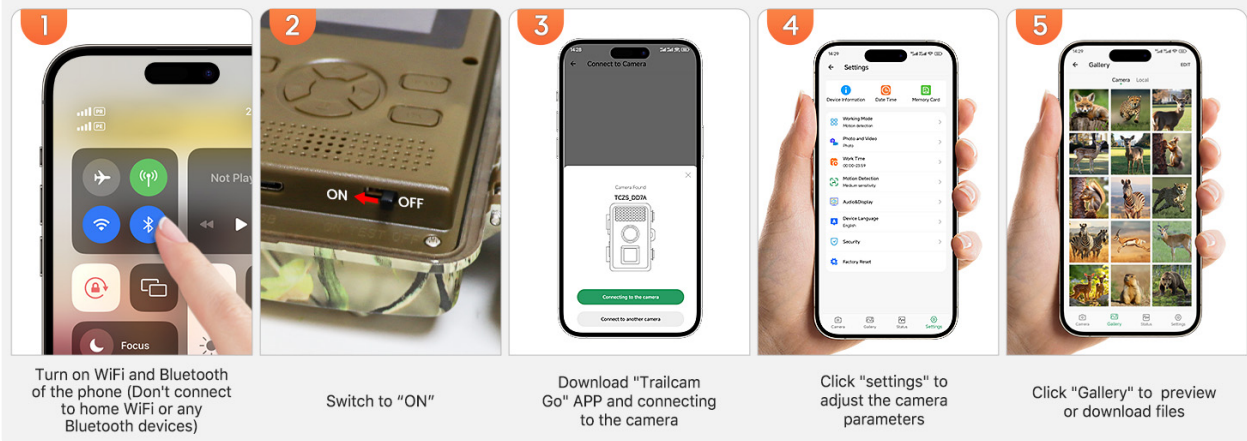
1

Not Play

Focus

Turn on WiFi and Bluetooth of the phone (Don't connect to home WiFi or any Bluetooth devices)

2

ON OFF

Switch to "ON"

3

14:28

Connect to Camera

Camera Found

TC25_DD7A

Connecting to the camera

Connect to another camera

Download "Trailcam Go" APP and connecting to the camera

4

14:29

Settings

Device Information

Date Time

Memory Card

Working Mode
Motion detection

Photo and Video
Photo

Work Time
00:00-23:59

Motion Detection
Medium sensitivity

Audio&Display

Device Language
English

Security

Factory Reset

Camera Gallery Status Settings

Click "settings" to adjust the camera parameters

5

14:29

Gallery

EDIT

Camera Local

Camera Gallery Status Settings

Click "Gallery" to preview or download files